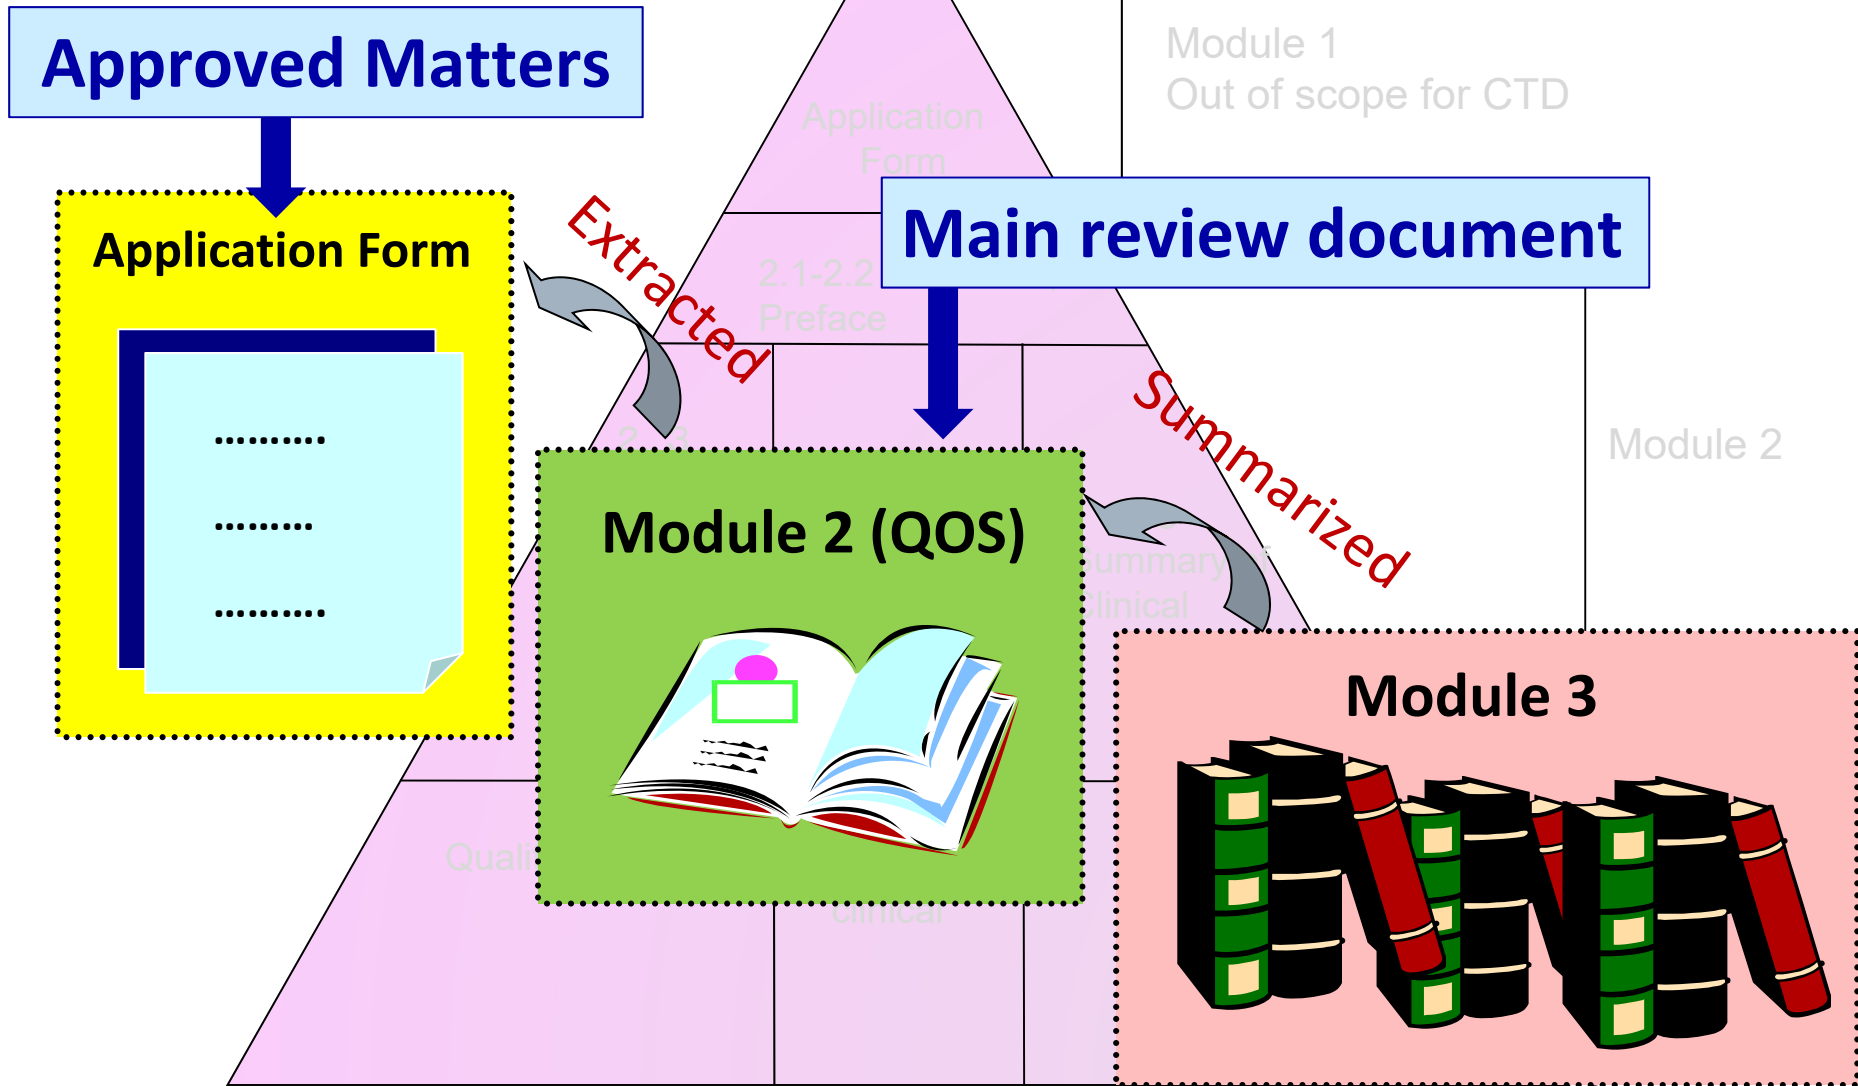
Approved Matters

Module 1
Out of scope for CTD

Application Form

Application Form

Extracted

Main review document

2.1-2.2
Preface

..........
.........
..........

Summarized

Module 2

Module 2 (QOS)

ummary
linical

Module 3

Quali

Clinical